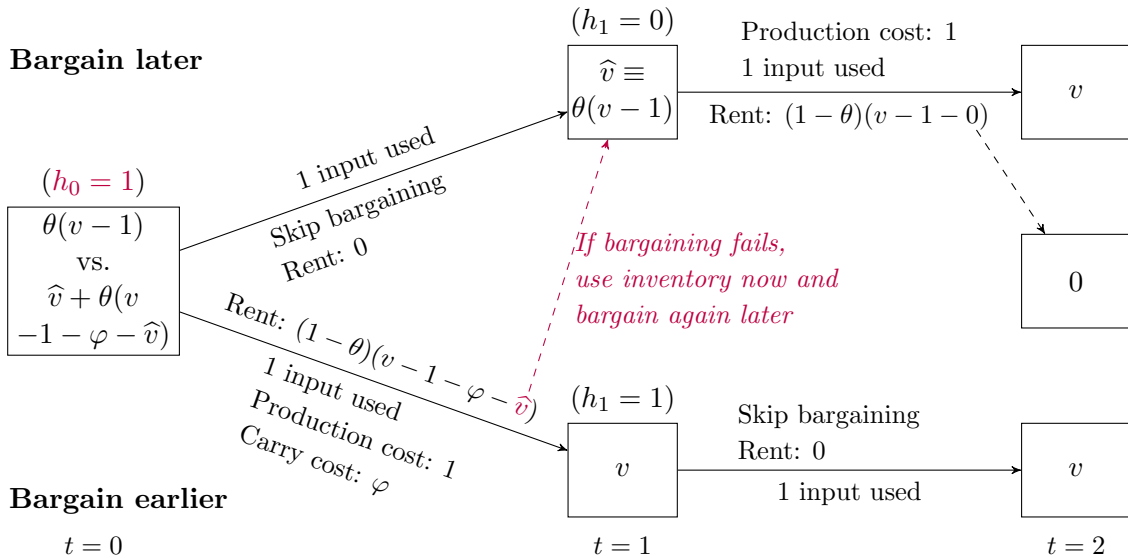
Bargain later

$(h_0 = 1)$

$\theta(v-1)$
vs.
$\widehat{v} + \theta(v$
$-1-\varphi-\widehat{v})$

1 input used
Skip bargaining
Rent: 0

$(h_1 = 0)$

$\widehat{v} \equiv$
$\theta(v-1)$

Production cost: 1
1 input used
Rent: $(1-\theta)(v-1-0)$

$v$

0

If bargaining fails, use inventory now and bargain again later

Rent: $(1-\theta)(v-1-\varphi-\widehat{v})$
1 input used
Production cost: 1
Carry cost: $\varphi$

$(h_1 = 1)$

$v$

Skip bargaining
Rent: 0
1 input used

$v$

Bargain earlier

$t = 0$

$t = 1$

$t = 2$